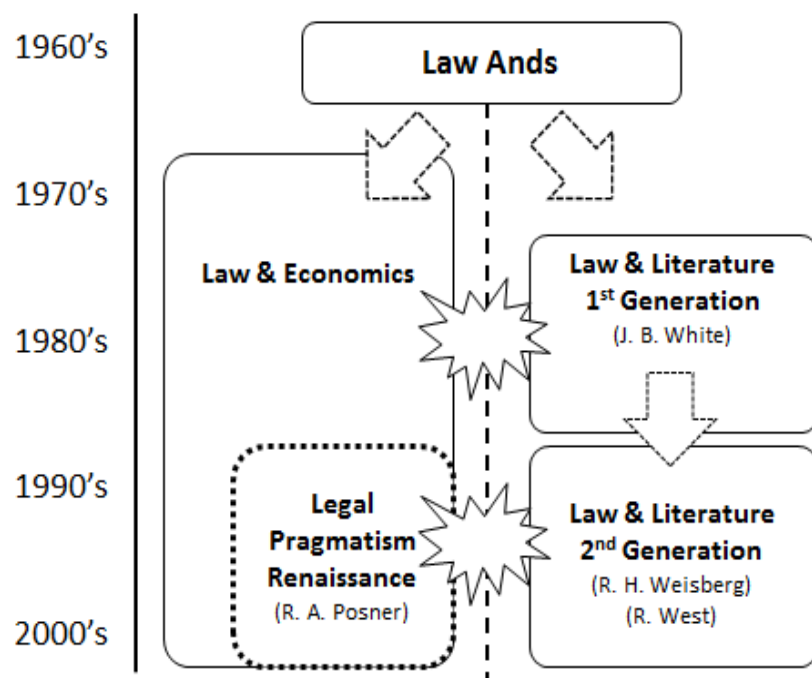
1960's

1970's

1980's

1990's

2000's

Law Ands

Law & Economics

Law & Literature $1^{st}$ Generation (J. B. White)

Legal Pragmatism Renaissance (R. A. Posner)

Law & Literature $2^{nd}$ Generation (R. H. Weisberg) (R. West)